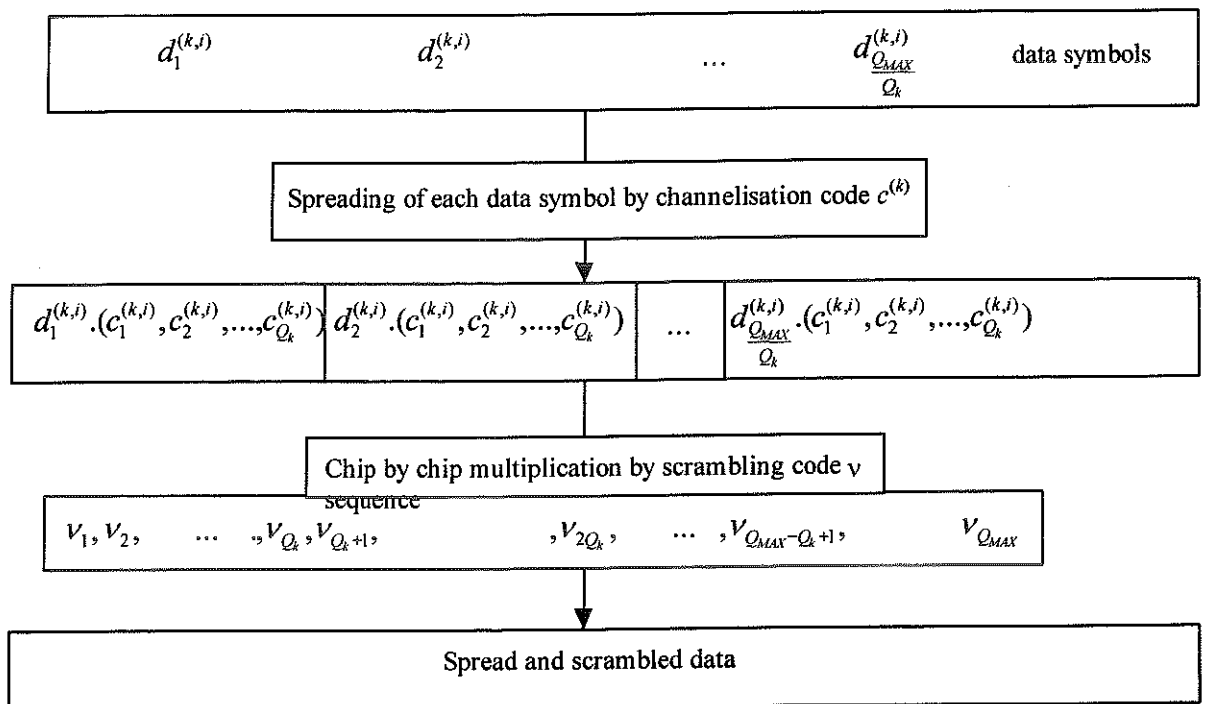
$d_1^{(k,i)}$ $d_2^{(k,i)}$ … $d_{\frac{Q_{MAX}}{Q_k}}^{(k,i)}$ data symbols

Spreading of each data symbol by channelisation code $c^{(k)}$

$d_1^{(k,i)}.(c_1^{(k,i)},c_2^{(k,i)},...,c_{Q_k}^{(k,i)})$ $d_2^{(k,i)}.(c_1^{(k,i)},c_2^{(k,i)},...,c_{Q_k}^{(k,i)})$ … $d_{\frac{Q_{MAX}}{Q_k}}^{(k,i)}.(c_1^{(k,i)},c_2^{(k,i)},...,c_{Q_k}^{(k,i)})$

Chip by chip multiplication by scrambling code ν sequence

$v_1, v_2,$ … $,v_{Q_k}, v_{Q_k+1},$ $,v_{2Q_k},$ … $,v_{Q_{MAX}-Q_k+1},$ $v_{Q_{MAX}}$

Spread and scrambled data